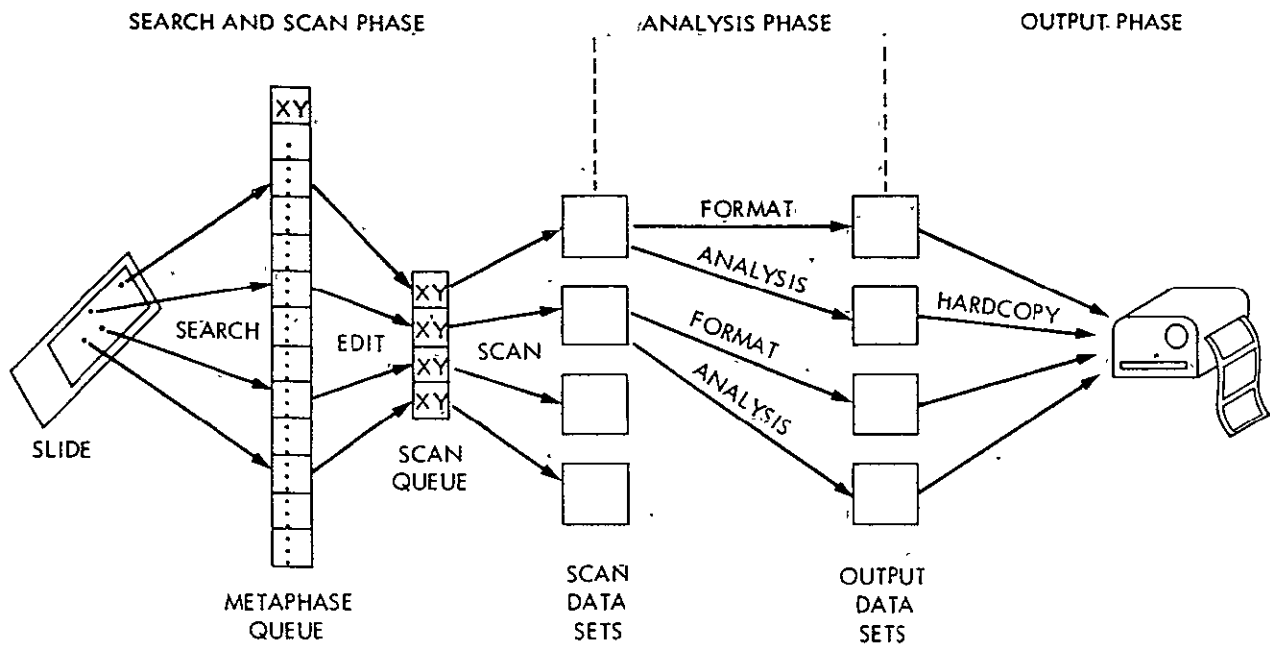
SEARCH AND SCAN PHASE

ANALYSIS PHASE

OUTPUT PHASE

XY

SLIDE

SEARCH

METAPHASE QUEUE

EDIT

XY
XY
XY
XY

SCAN QUEUE

SCAN

SCAN DATA SETS

FORMAT

ANALYSIS

FORMAT

ANALYSIS

OUTPUT DATA SETS

HARDCOPY